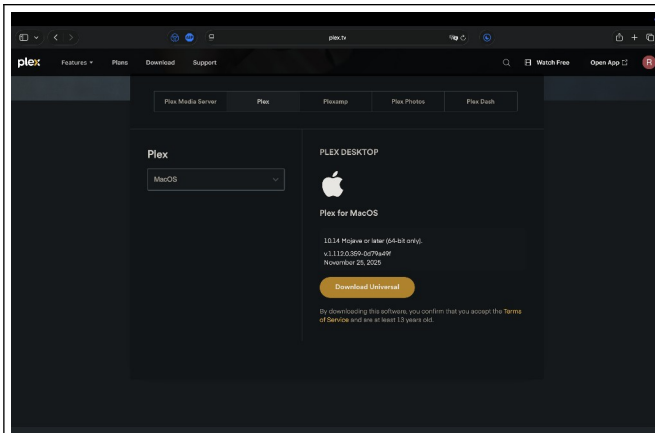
plex.tv

plex Features Plans Download Support

Watch Free Open App R

Plex Media Server Plex Plexamp Plex Photos Plex Dash

Plex

MacOS

PLEX DESKTOP

Plex for MacOS

10.14 Mojave or later (64-bit only).

v.1.112.0.359-0d79a49f
November 25, 2025

Download Universal

By downloading this software, you confirm that you accept the Terms of Service and are at least 13 years old.